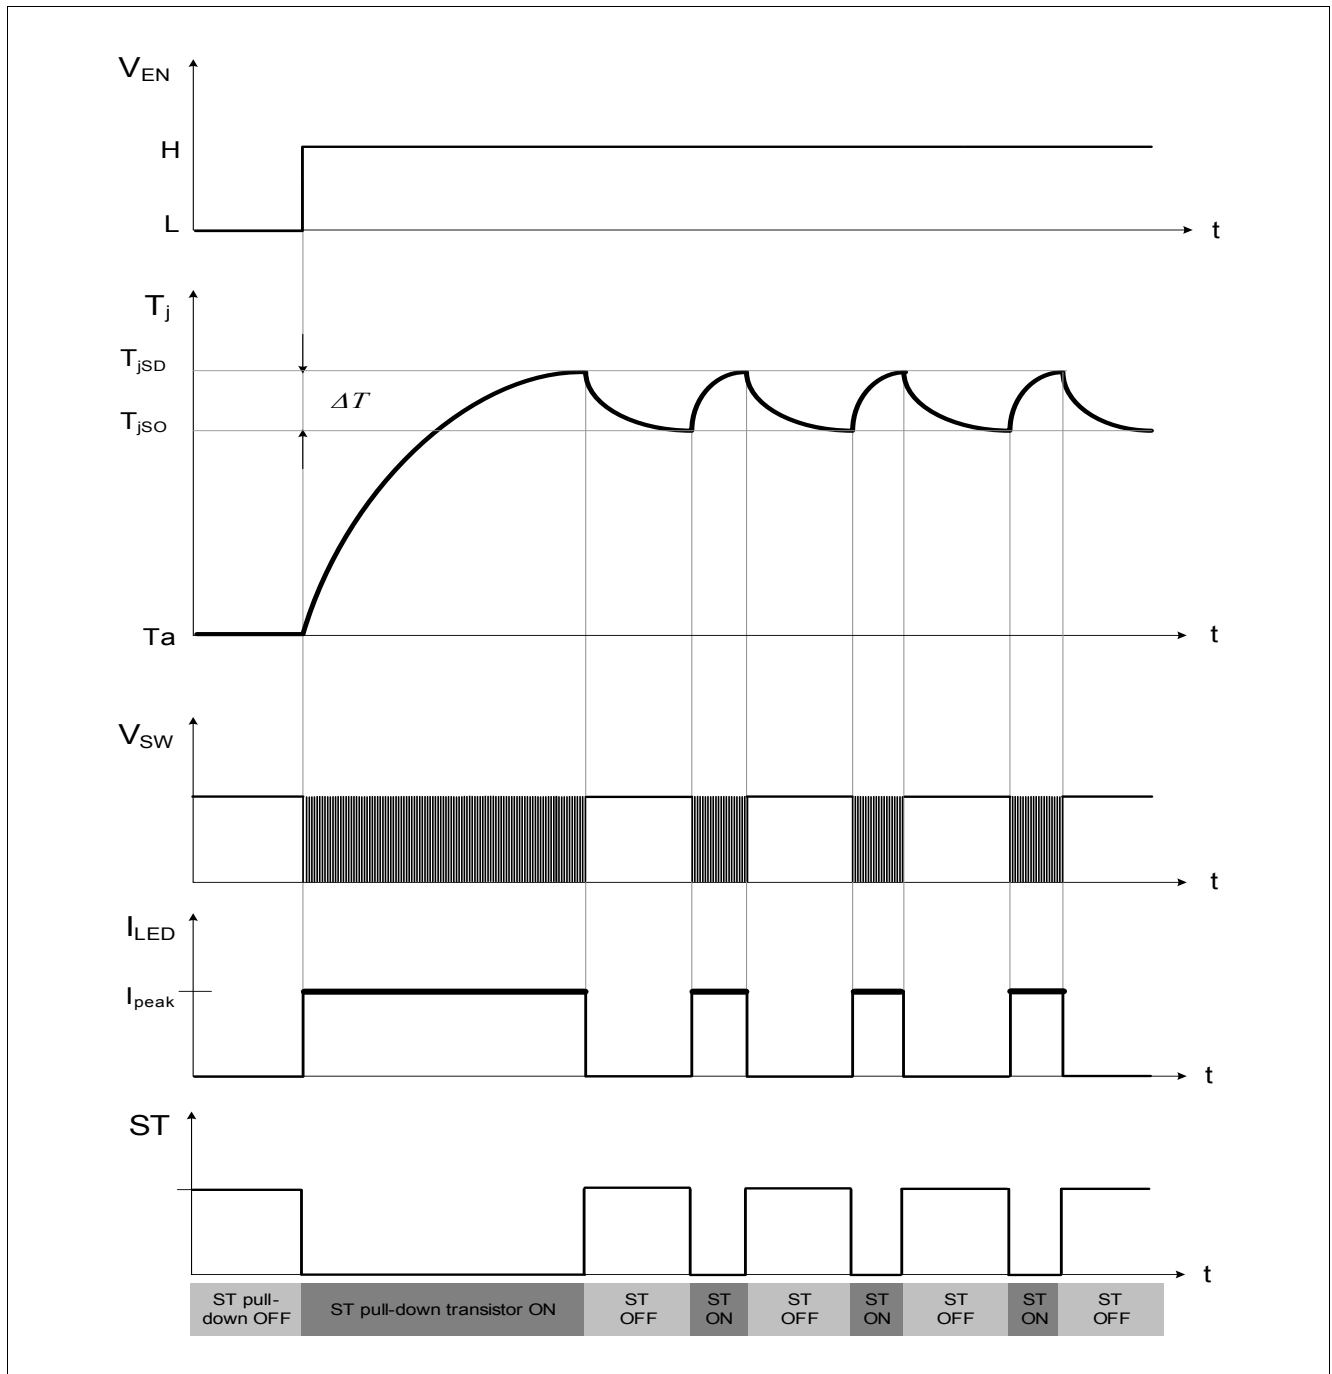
$V_{EN}$

H

L

t

$T_j$

$T_{jSD}$

$\Delta T$

$T_{jSO}$

Ta

t

$V_{SW}$

t

$I_{LED}$

$I_{peak}$

t

ST

t

| ST pull-down OFF | ST pull-down transistor ON | ST OFF | ST ON | ST OFF | ST ON | ST OFF | ST ON | ST OFF |
|---|---|---|---|---|---|---|---|---|